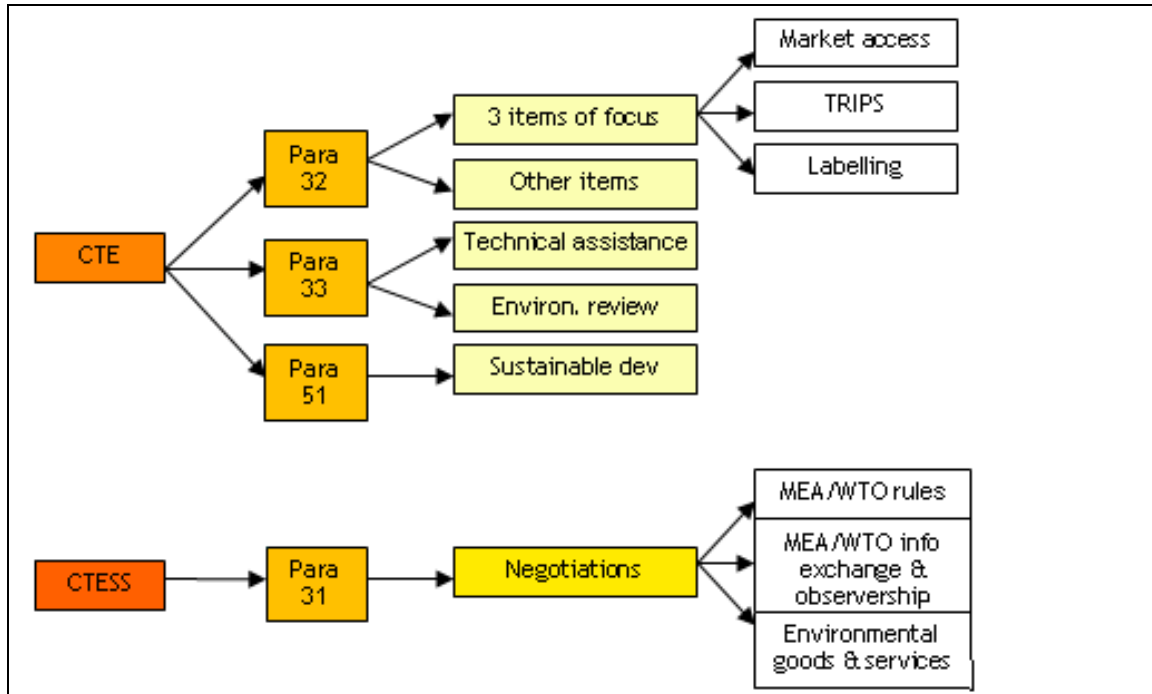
CTE

Para 32

3 items of focus

Market access

TRIPS

Labelling

Other items

Para 33

Technical assistance

Environ. review

Para 51

Sustainable dev

CTESS

Para 31

Negotiations

MEA/WTO rules

MEA/WTO info exchange & observership

Environmental goods & services